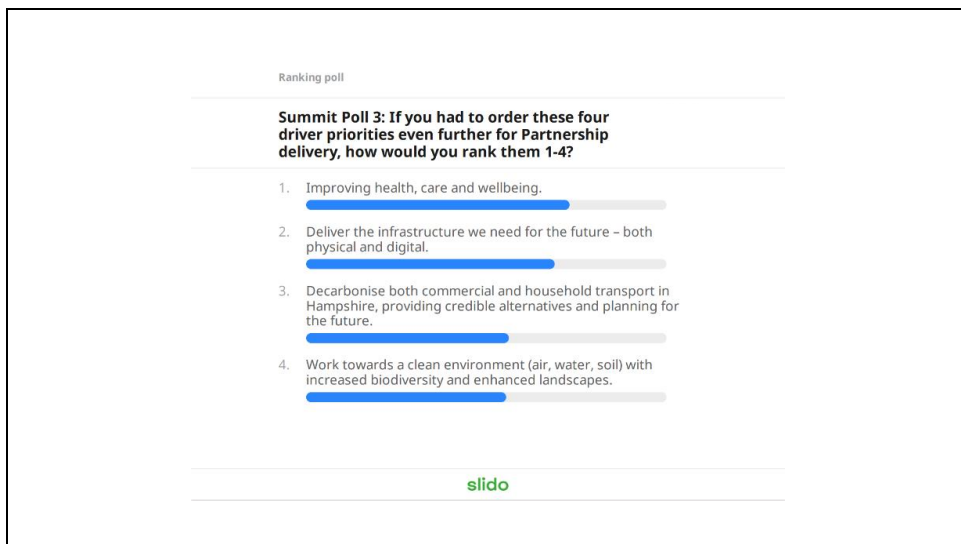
Ranking poll

Summit Poll 3: If you had to order these four driver priorities even further for Partnership delivery, how would you rank them 1-4?

1. Improving health, care and wellbeing.

2. Deliver the infrastructure we need for the future – both physical and digital.

3. Decarbonise both commercial and household transport in Hampshire, providing credible alternatives and planning for the future.

4. Work towards a clean environment (air, water, soil) with increased biodiversity and enhanced landscapes.

slido